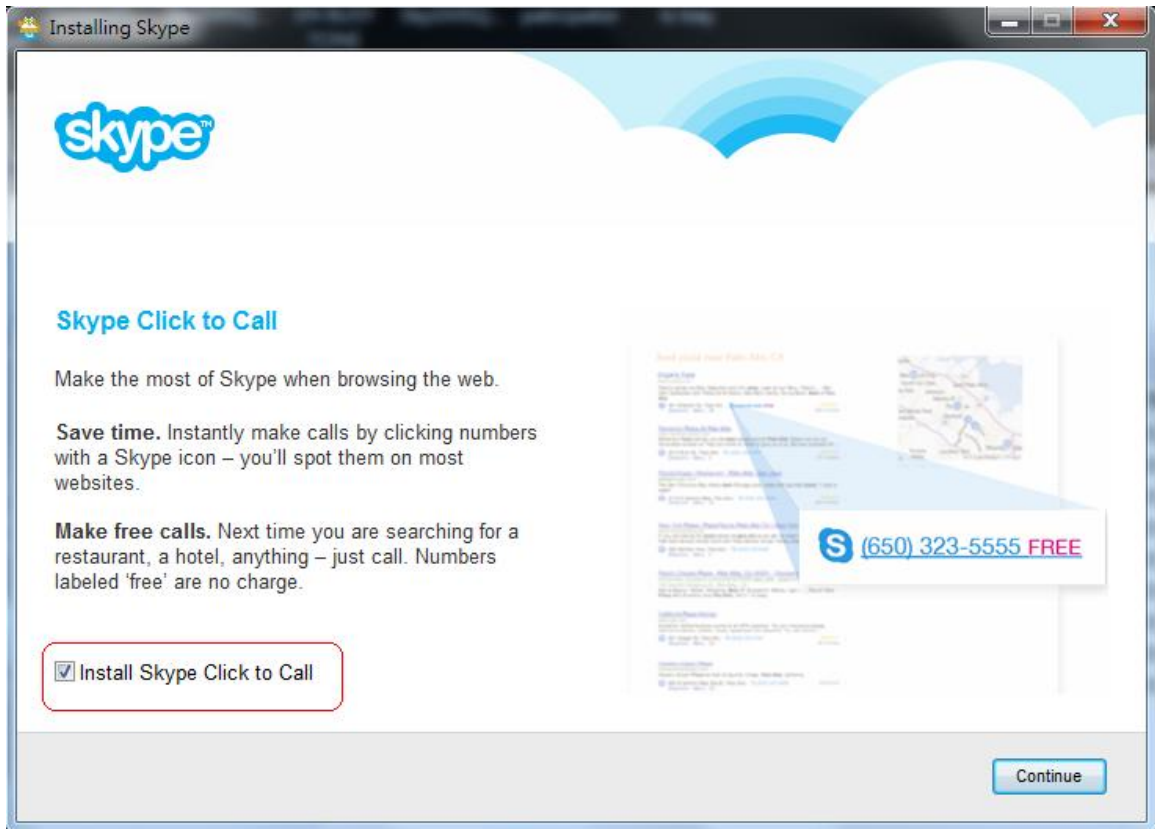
Installing Skype

skype

Skype Click to Call

Make the most of Skype when browsing the web.

Save time. Instantly make calls by clicking numbers with a Skype icon – you'll spot them on most websites.

Make free calls. Next time you are searching for a restaurant, a hotel, anything – just call. Numbers labeled 'free' are no charge.

Install Skype Click to Call

(650) 323-5555 FREE

Continue